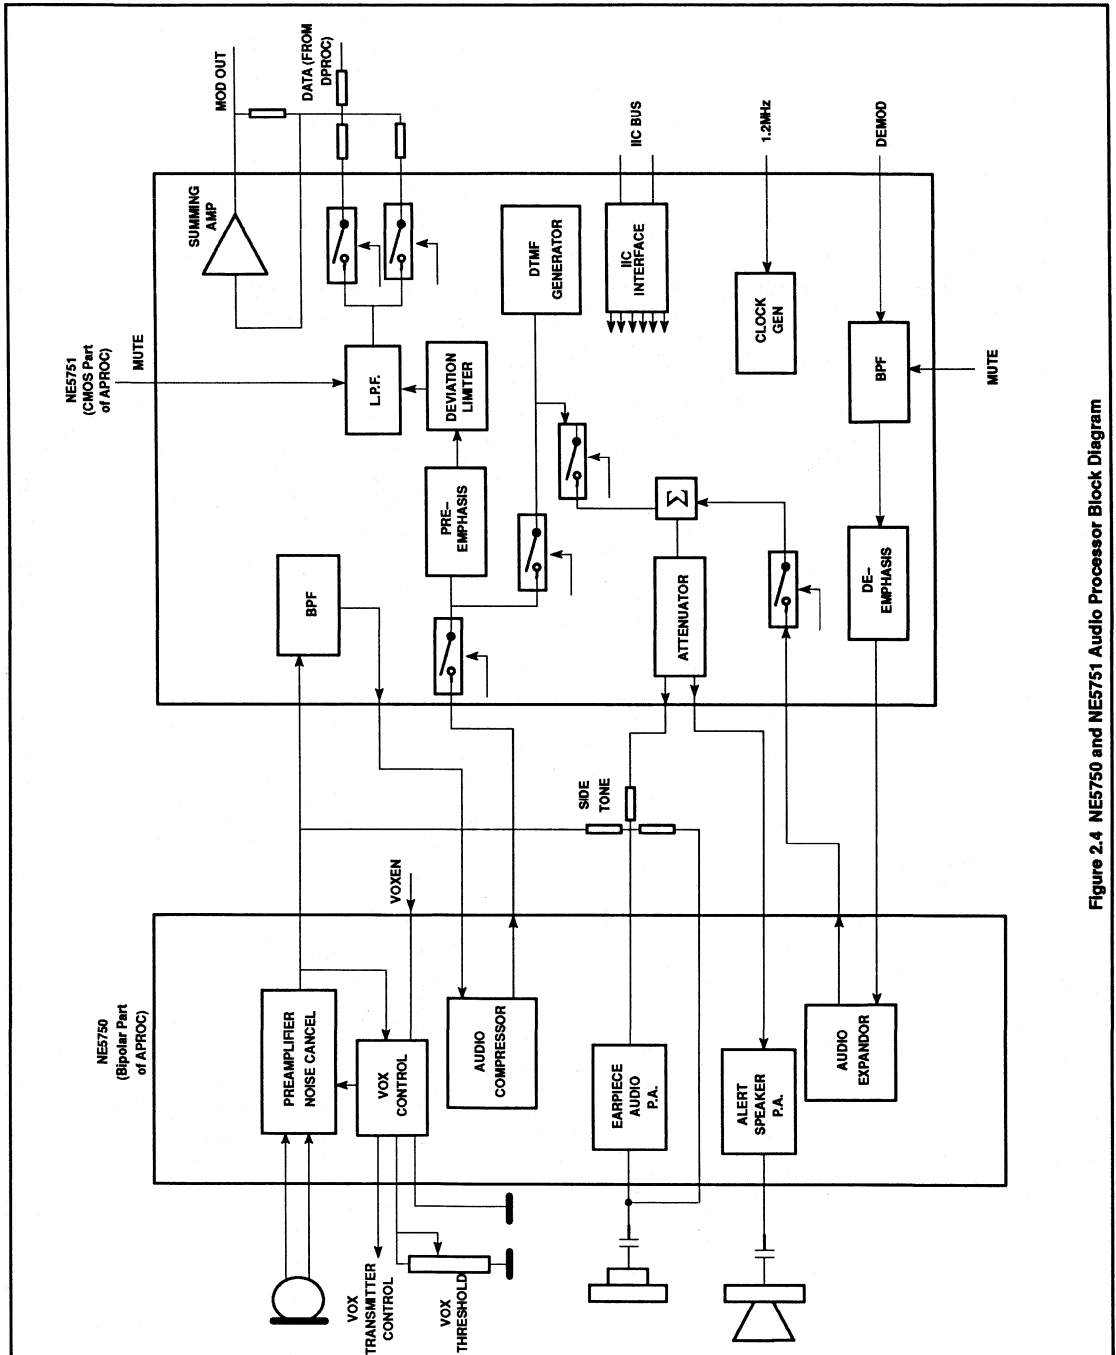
MOD OUT

DATA (FROM DPROC)

IIC BUS

1.2MHz

DEMOD

SUMMING AMP

DTMF GENERATOR

IIC INTERFACE

CLOCK GEN

NE5751 (CMOS Part of APROC)

MUTE

L.P.F.

DEVIATION LIMITER

BPF

MUTE

PRE-EMPHASIS

Σ

BPF

ATTENUATOR

DE-EMPHASIS

SIDE TONE

VOXEN

NE5750 (Bipolar Part of APROC)

PREAMPLIFIER NOISE CANCEL

VOX CONTROL

AUDIO COMPRESSOR

EARPIECE AUDIO P.A.

ALERT SPEAKER P.A.

AUDIO EXPANDOR

VOX TRANSMITTER CONTROL

VOX THRESHOLD

Figure 2.4 NE5750 and NE5751 Audio Processor Block Diagram